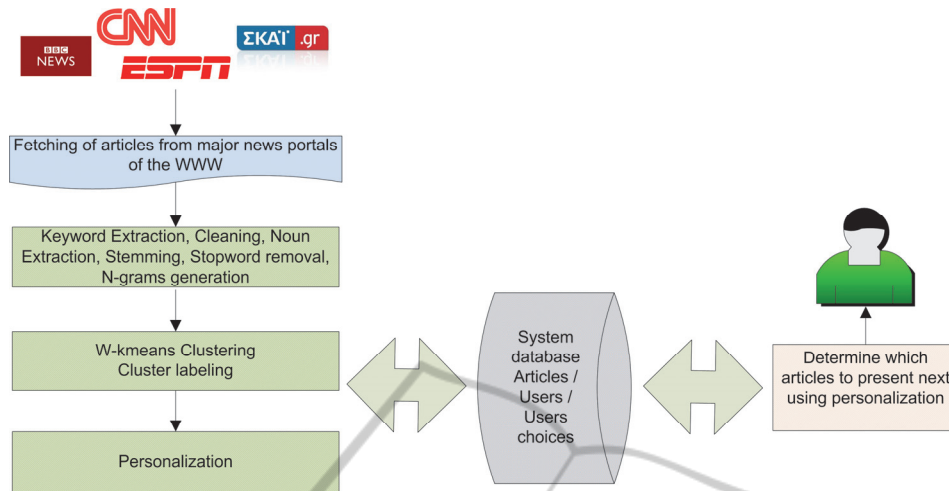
BBC NEWS
CNN
ESPN
ΣΚΑΪ .gr

Fetching of articles from major news portals of the WWW

Keyword Extraction, Cleaning, Noun Extraction, Stemming, Stopword removal, N-grams generation

W-kmeans Clustering
Cluster labeling

Personalization

System database Articles / Users / Users choices

Determine which articles to present next using personalization